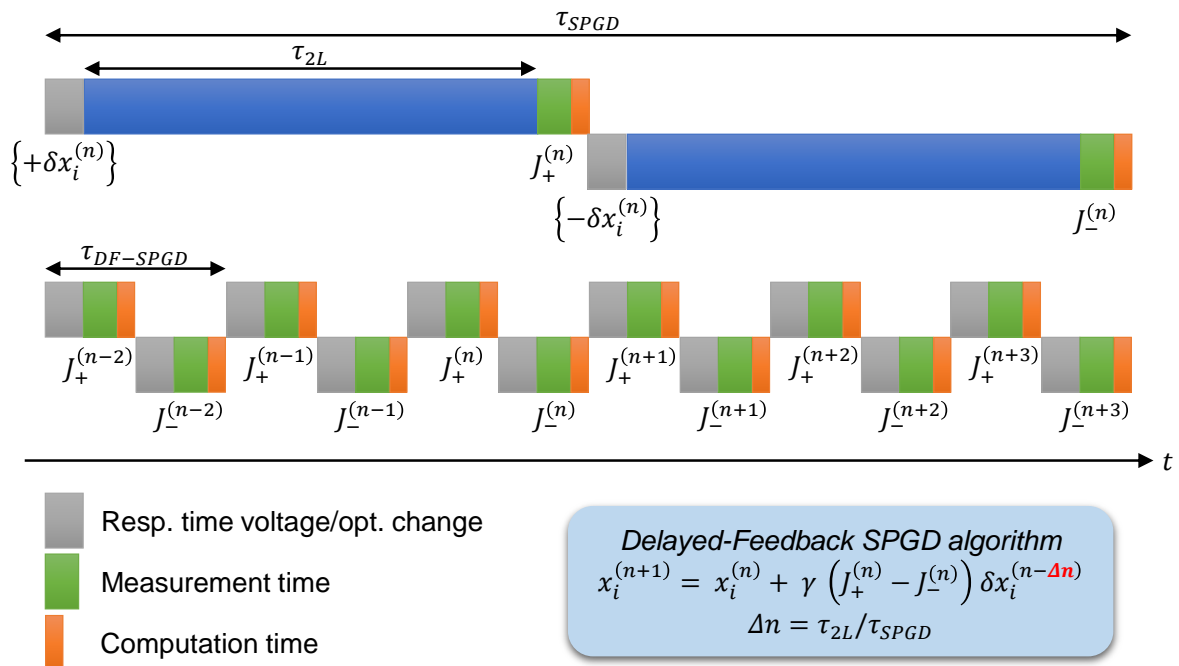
$\tau_{SPGD}$

$\tau_{2L}$

$\left\{+\delta x_i^{(n)}\right\}$

$J_+^{(n)}$

$\left\{-\delta x_i^{(n)}\right\}$

$J_-^{(n)}$

$\tau_{DF-SPGD}$

$J_+^{(n-2)}$ $J_+^{(n-1)}$ $J_+^{(n)}$ $J_+^{(n+1)}$ $J_+^{(n+2)}$ $J_+^{(n+3)}$

$J_-^{(n-2)}$ $J_-^{(n-1)}$ $J_-^{(n)}$ $J_-^{(n+1)}$ $J_-^{(n+2)}$ $J_-^{(n+3)}$

$t$

Resp. time voltage/opt. change

Measurement time

Computation time

Delayed-Feedback SPGD algorithm

$x_i^{(n+1)} = x_i^{(n)} + \gamma \left(J_+^{(n)} - J_-^{(n)}\right) \delta x_i^{(n-\Delta n)}$

$\Delta n = \tau_{2L}/\tau_{SPGD}$